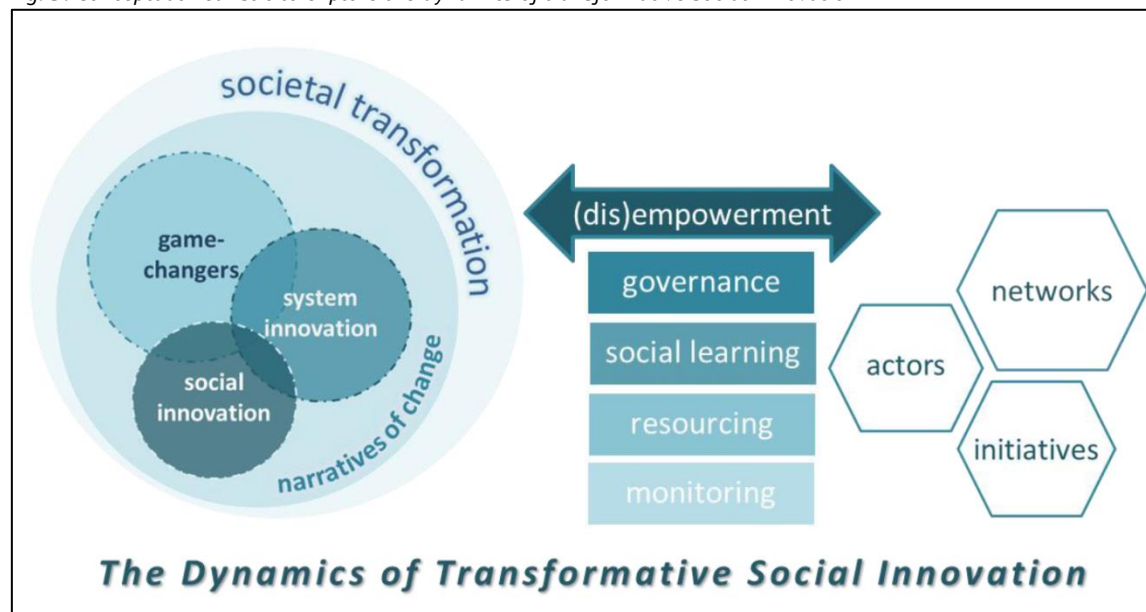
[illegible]

societal transformation

game-changers

system innovation

social innovation

narratives of change

(dis)empowerment

governance

social learning

resourcing

monitoring

networks

actors

initiatives

The Dynamics of Transformative Social Innovation